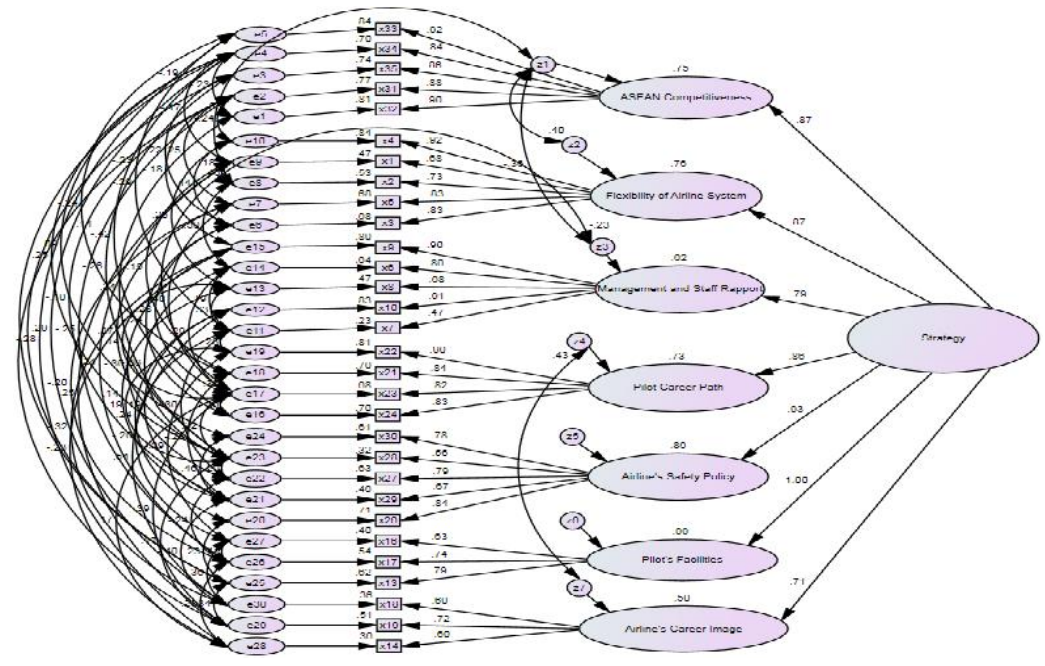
e5
e4
e3
e2
e1
e10
e9
e8
e7
e6
e15
e14
e13
e12
e11
e19
e18
e17
e16
e24
e23
e22
e21
e20
e27
e26
e25
e30
e29
e28

.04 x33
.70 x34
.74 x35
.77 x31
.81 x32
.84 x4
.47 x1
.53 x2
.60 x5
.68 x3
.80 x9
.64 x6
.47 x8
.83 x10
.23 x7
.81 x22
.70 x21
.68 x23
.70 x24
.61 x30
.44 x28
.63 x27
.40 x29
.71 x26
.40 x18
.54 x17
.62 x13
.36 x16
.51 x15
.30 x14

.02
.84
.86
.88
.90
.92
.68
.73
.83
.83
.90
.80
.68
.91
.47
.90
.84
.82
.83
.78
.66
.79
.67
.84
.63
.74
.79
.60
.72
.60

z1
.40
z2
.34
.20
z3
z4
.43
z5
z6
z7

.75
ASEAN Competitiveness
.76
Flexibility of Airline System
.62
Management and Staff Rapport
.73
Pilot Career Path
.80
Airline's Safety Policy
.00
Pilot's Facilities
.50
Airline's Career Image

.87
.87
.79
.86
.03
1.00
.71

Strategy

.19
.23
.24
.18
.25
.22
.20
.10
.28
.26
.32
.20